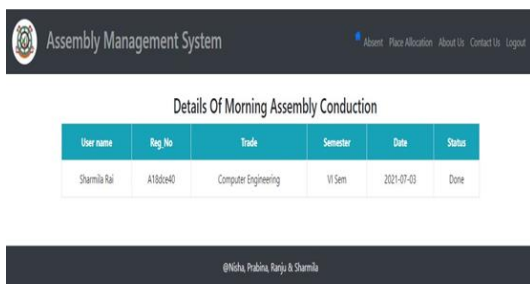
Assembly Management System

Absent Place Allocation About Us Contact Us Logout

Details Of Morning Assembly Conduction

| User name | Reg.No | Trade | Semester | Date | Status |
|---|---|---|---|---|---|
| Sharmila Rai | A18dce40 | Computer Engineering | VI Sem | 2021-07-03 | Done |

@Nisha, Prabina, Ranju & Sharmila